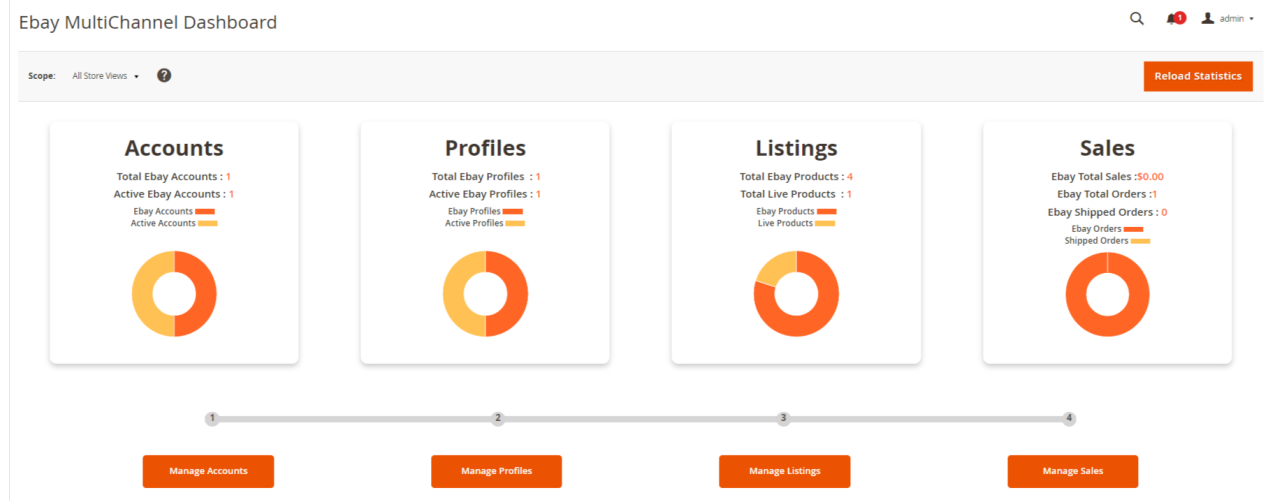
Ebay MultiChannel Dashboard

1 admin

Scope: All Store Views ?

Reload Statistics

Accounts
Total Ebay Accounts : 1
Active Ebay Accounts : 1
Ebay Accounts
Active Accounts

Profiles
Total Ebay Profiles : 1
Active Ebay Profiles : 1
Ebay Profiles
Active Profiles

Listings
Total Ebay Products : 4
Total Live Products : 1
Ebay Products
Live Products

Sales
Ebay Total Sales :$0.00
Ebay Total Orders :1
Ebay Shipped Orders : 0
Ebay Orders
Shipped Orders

1 2 3 4

Manage Accounts
Manage Profiles
Manage Listings
Manage Sales